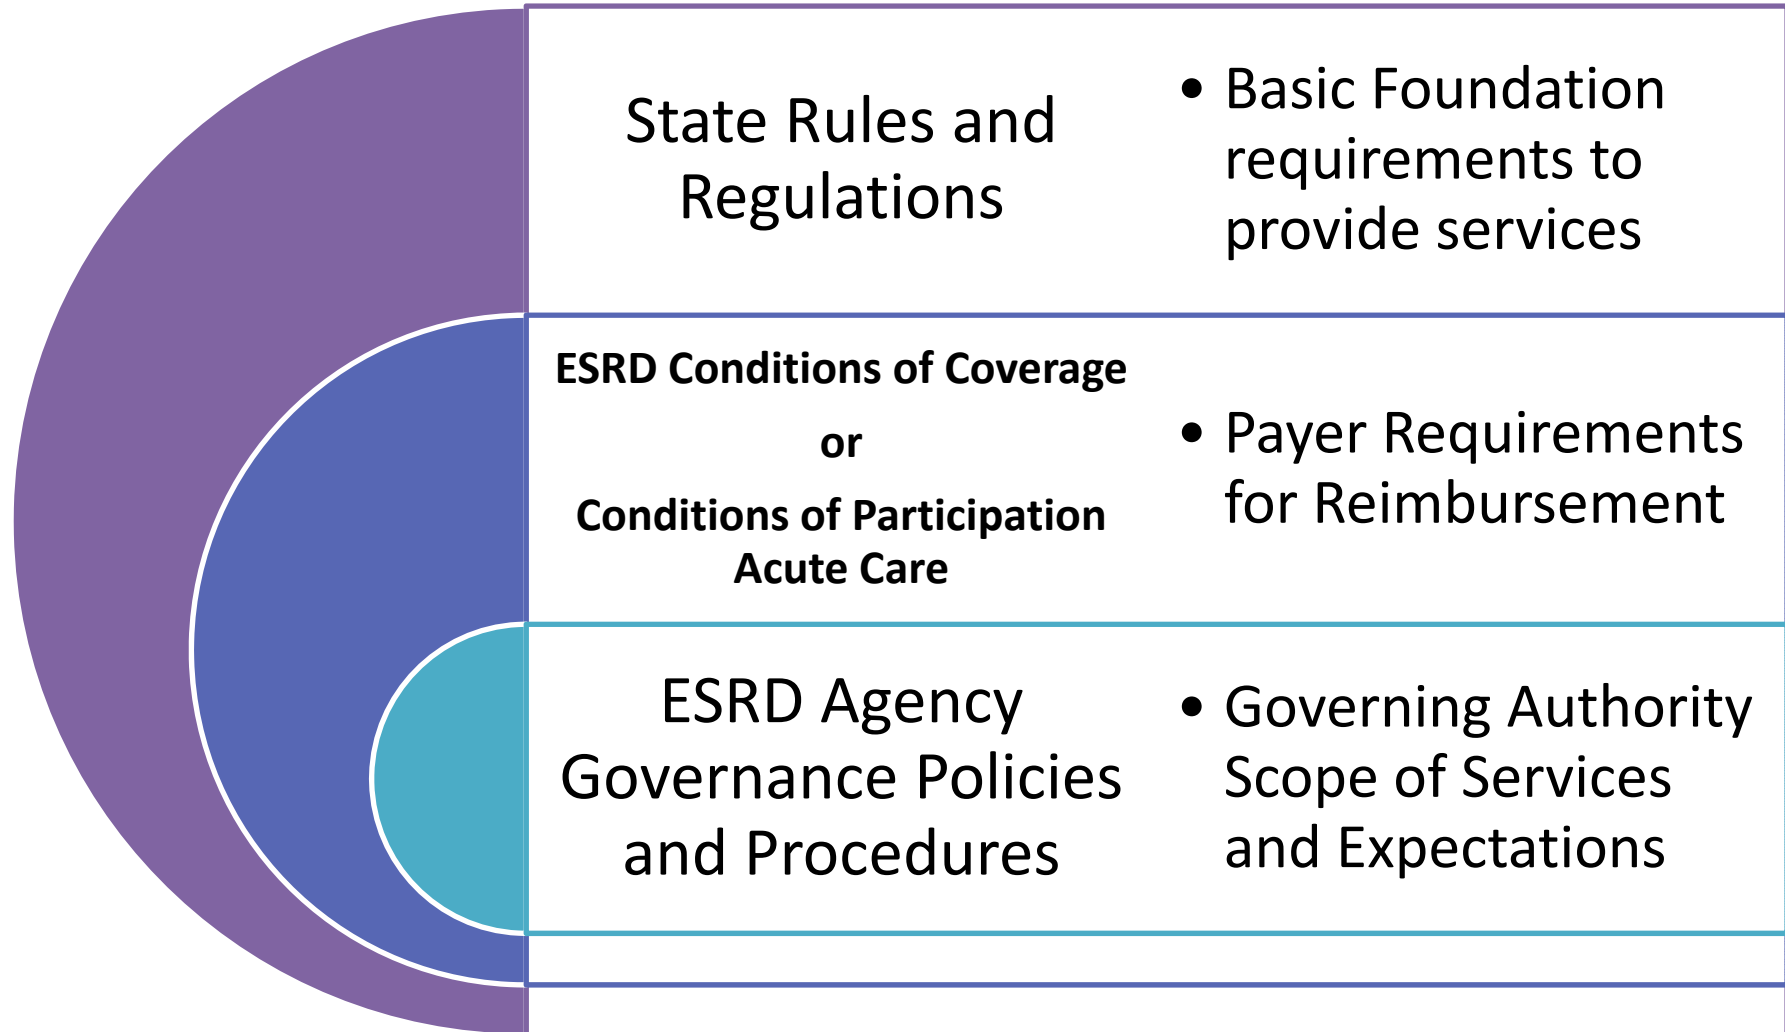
State Rules and Regulations

• Basic Foundation requirements to provide services

ESRD Conditions of Coverage

or

Conditions of Participation Acute Care

• Payer Requirements for Reimbursement

ESRD Agency Governance Policies and Procedures

• Governing Authority Scope of Services and Expectations